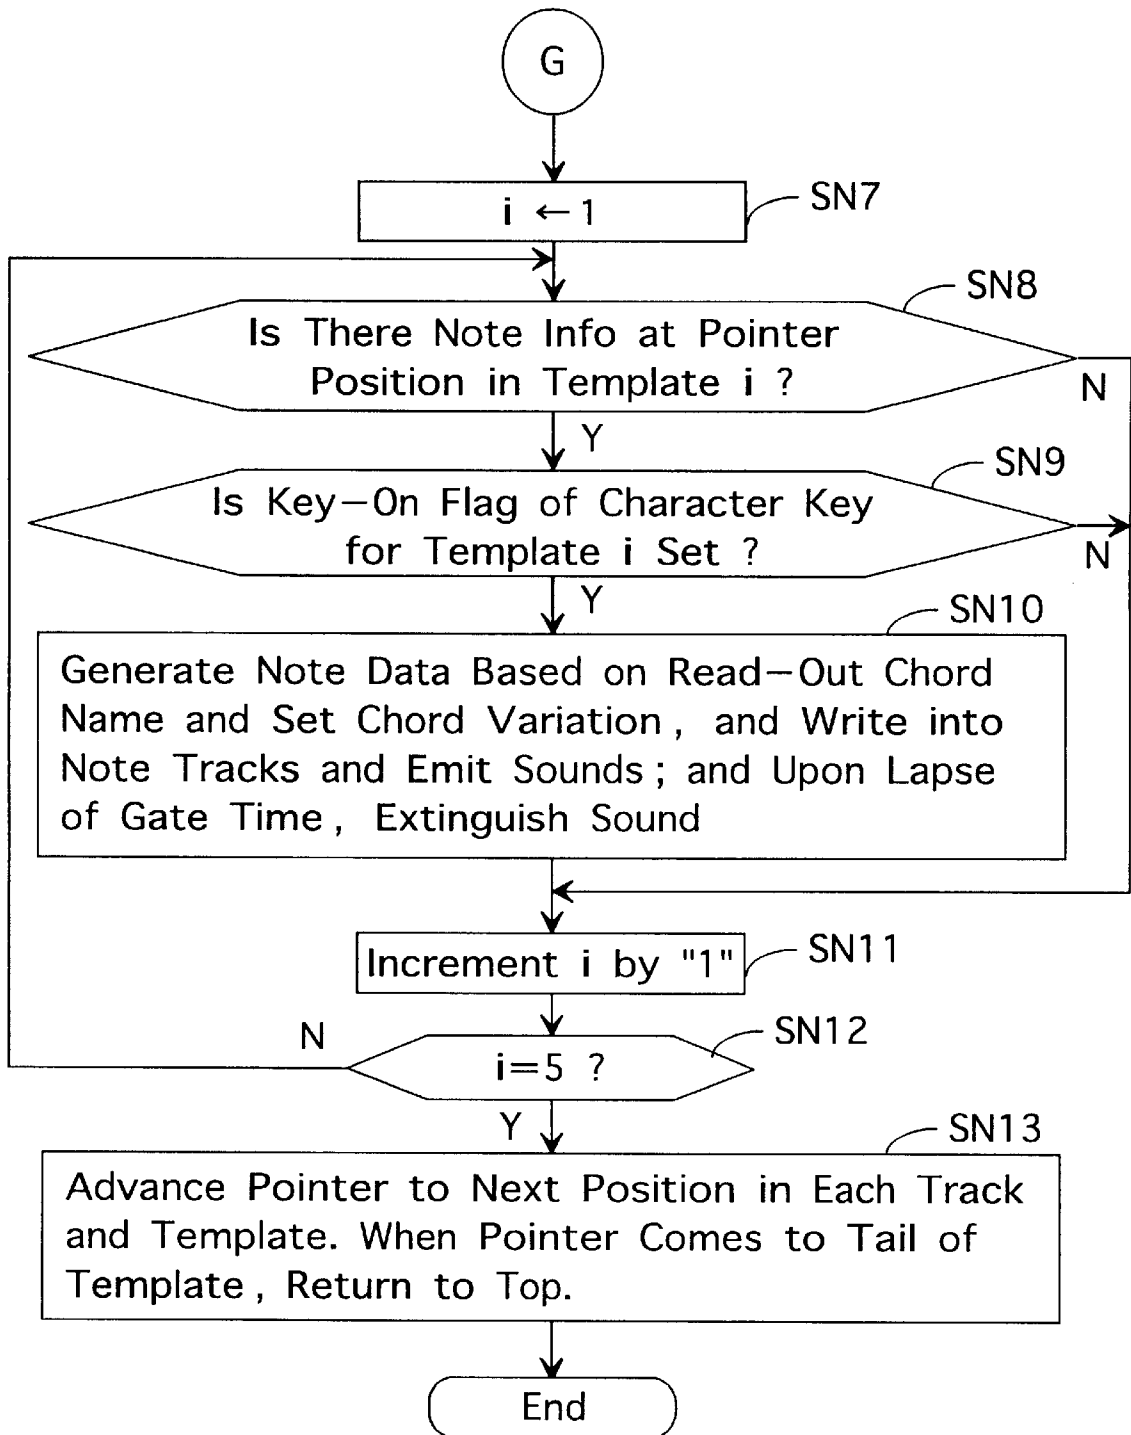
G

$i \leftarrow 1$

SN7

SN8

Is There Note Info at Pointer Position in Template i ?

N

Y

SN9

Is Key–On Flag of Character Key for Template i Set ?

N

Y

SN10

Generate Note Data Based on Read–Out Chord Name and Set Chord Variation, and Write into Note Tracks and Emit Sounds; and Upon Lapse of Gate Time, Extinguish Sound

Increment i by "1"

SN11

N

i=5 ?

SN12

Y

SN13

Advance Pointer to Next Position in Each Track and Template. When Pointer Comes to Tail of Template, Return to Top.

End